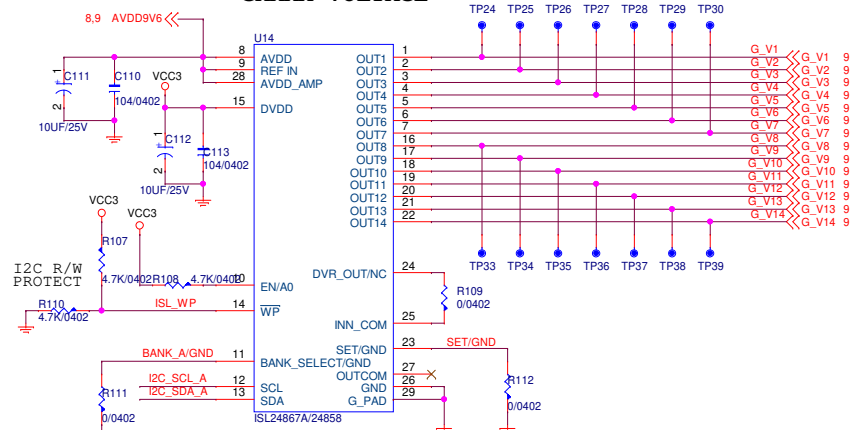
GAMMA VOLTAGE

8,9 AVDD9V6

U14

8 AVDD
9 REF IN
28 AVDD_AMP
15 DVDD

C111
10UF/25V
C110
104/0402
VCC3
C112
10UF/25V
C113
104/0402

VCC3
R107
4.7K/0402
VCC3
R108 4.7K/0402
I2C R/W
PROTECT
R110
4.7K/0402
ISL_WP

10 EN/A0
14 $\overline{WP}$

BANK_A/GND
11 BANK_SELECT/GND
I2C_SCL_A
12 SCL
I2C_SDA_A
13 SDA
R111
0/0402

ISL24867A/24858

TP24 TP25 TP26 TP27 TP28 TP29 TP30

OUT1 1
OUT2 2
OUT3 3
OUT4 4
OUT5 5
OUT6 6
OUT7 7
OUT8 16
OUT9 17
OUT10 18
OUT11 19
OUT12 20
OUT13 21
OUT14 22

G_V1 G_V1 9
G_V2 G_V2 9
G_V3 G_V3 9
G_V4 G_V4 9
G_V5 G_V5 9
G_V6 G_V6 9
G_V7 G_V7 9
G_V8 G_V8 9
G_V9 G_V9 9
G_V10 G_V10 9
G_V11 G_V11 9
G_V12 G_V12 9
G_V13 G_V13 9
G_V14 G_V14 9

TP33 TP34 TP35 TP36 TP37 TP38 TP39

DVR_OUT/NC 24
R109
0/0402
INN_COM 25
SET/GND 23
SET/GND
OUTCOM 27
GND 26
G_PAD 29
R112
0/0402